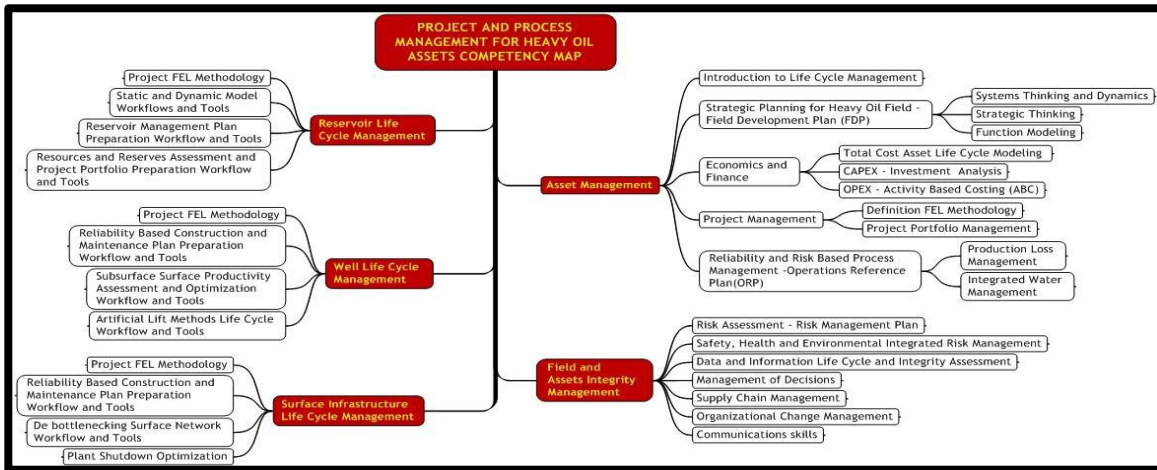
PROJECT AND PROCESS MANAGEMENT FOR HEAVY OIL ASSETS COMPETENCY MAP

Reservoir Life Cycle Management

Project FEL Methodology

Static and Dynamic Model Workflows and Tools

Reservoir Management Plan Preparation Workflow and Tools

Resources and Reserves Assessment and Project Portfolio Preparation Workflow and Tools

Well Life Cycle Management

Project FEL Methodology

Reliability Based Construction and Maintenance Plan Preparation Workflow and Tools

Subsurface Surface Productivity Assessment and Optimization Workflow and Tools

Artificial Lift Methods Life Cycle Workflow and Tools

Surface Infrastructure Life Cycle Management

Project FEL Methodology

Reliability Based Construction and Maintenance Plan Preparation Workflow and Tools

De bottlenecking Surface Network Workflow and Tools

Plant Shutdown Optimization

Asset Management

Introduction to Life Cycle Management

Strategic Planning for Heavy Oil Field - Field Development Plan (FDP)

Systems Thinking and Dynamics

Strategic Thinking

Function Modeling

Economics and Finance

Total Cost Asset Life Cycle Modeling

CAPEX - Investment Analysis

OPEX - Activity Based Costing (ABC)

Project Management

Definition FEL Methodology

Project Portfolio Management

Reliability and Risk Based Process Management -Operations Reference Plan(ORP)

Production Loss Management

Integrated Water Management

Field and Assets Integrity Management

Risk Assessment - Risk Management Plan

Safety, Health and Environmental Integrated Risk Management

Data and Information Life Cycle and Integrity Assessment

Management of Decisions

Supply Chain Management

Organizational Change Management

Communications skills